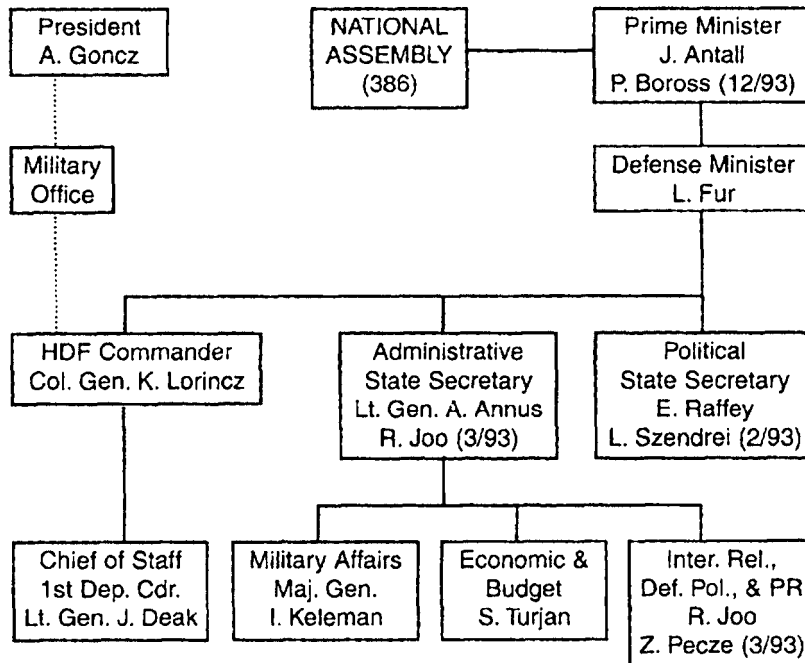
President
A. Goncz

NATIONAL
ASSEMBLY
(386)

Prime Minister
J. Antall
P. Boross (12/93)

Military
Office

Defense Minister
L. Fur

HDF Commander
Col. Gen. K. Lorincz

Administrative
State Secretary
Lt. Gen. A. Annus
R. Joo (3/93)

Political
State Secretary
E. Raffey
L. Szendrei (2/93)

Chief of Staff
1st Dep. Cdr.
Lt. Gen. J. Deak

Military Affairs
Maj. Gen.
I. Keleman

Economic &
Budget
S. Turjan

Inter. Rel.,
Def. Pol., & PR
R. Joo
Z. Pecze (3/93)